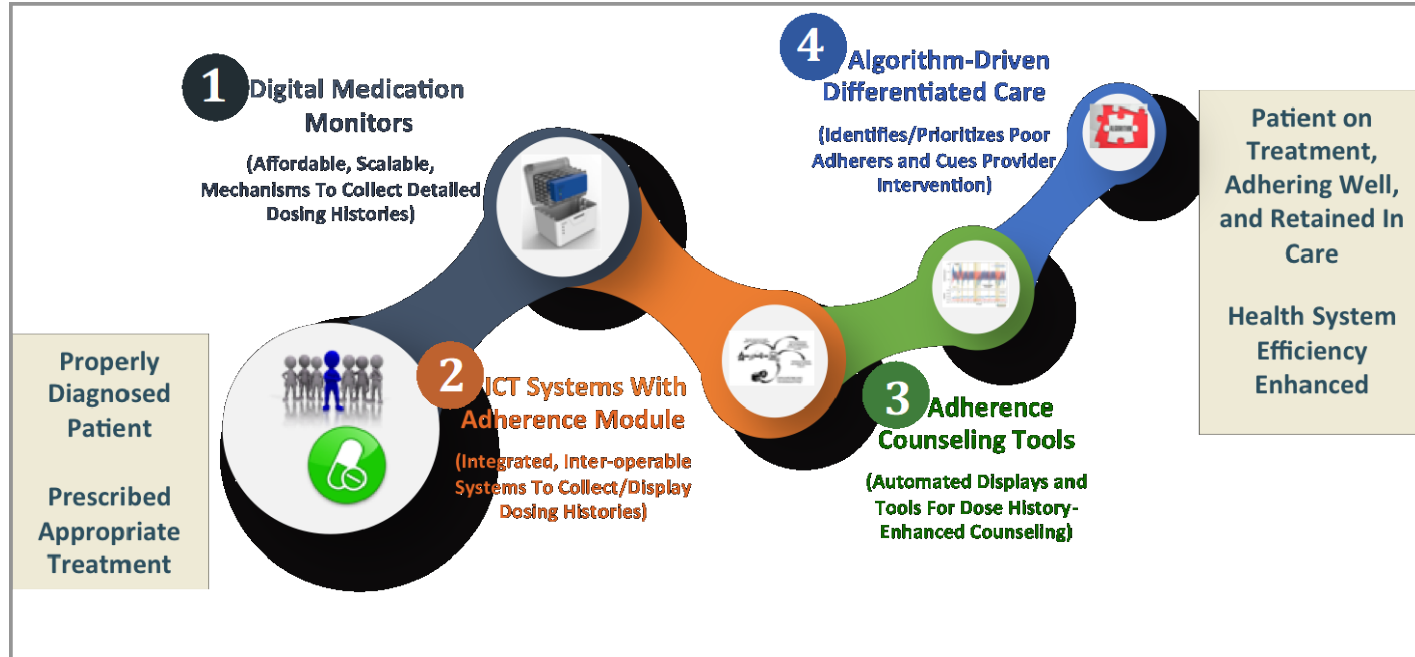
Properly Diagnosed Patient

Prescribed Appropriate Treatment

1 Digital Medication Monitors

(Affordable, Scalable, Mechanisms To Collect Detailed Dosing Histories)

2 ICT Systems With Adherence Module

(Integrated, Inter-operable Systems To Collect/Display Dosing Histories)

3 Adherence Counseling Tools

(Automated Displays and Tools For Dose History-Enhanced Counseling)

4 Algorithm-Driven Differentiated Care

(Identifies/Prioritizes Poor Adherers and Cues Provider Intervention)

Patient on Treatment, Adhering Well, and Retained In Care

Health System Efficiency Enhanced